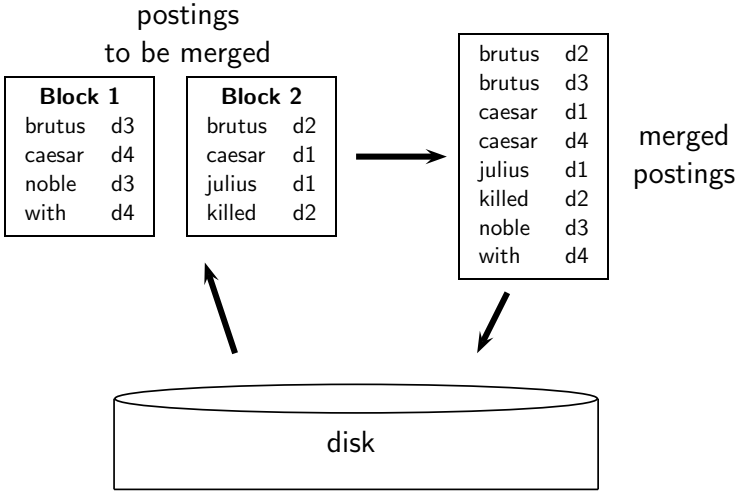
postings
to be merged

| Block 1 | |
|---|---|
| brutus | d3 |
| caesar | d4 |
| noble | d3 |
| with | d4 |

| Block 2 | |
|---|---|
| brutus | d2 |
| caesar | d1 |
| julius | d1 |
| killed | d2 |

| | |
|---|---|
| brutus | d2 |
| brutus | d3 |
| caesar | d1 |
| caesar | d4 |
| julius | d1 |
| killed | d2 |
| noble | d3 |
| with | d4 |

merged
postings

disk